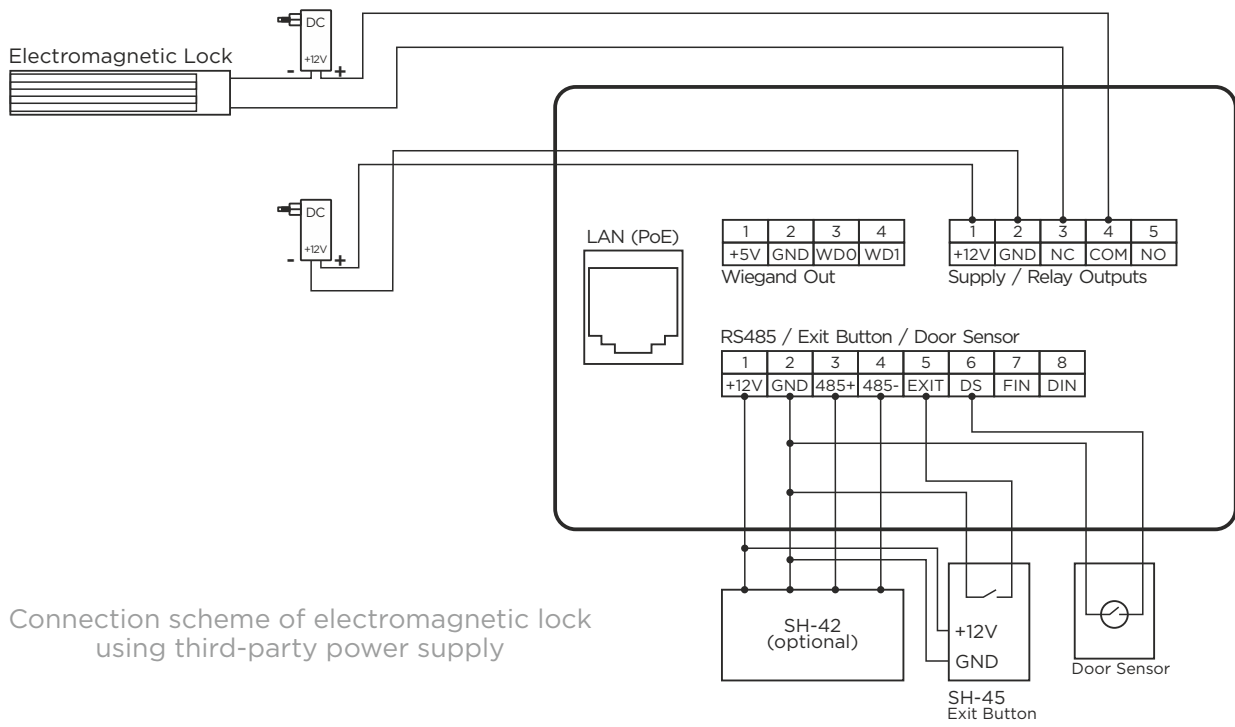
DC
+12V
- +

Electromagnetic Lock

DC
+12V
- +

LAN (PoE)

| 1 | 2 | 3 | 4 |
|---|---|---|---|
| +5V | GND | WD0 | WD1 |

Wiegand Out

| 1 | 2 | 3 | 4 | 5 |
|---|---|---|---|---|
| +12V | GND | NC | COM | NO |

Supply / Relay Outputs

RS485 / Exit Button / Door Sensor

| 1 | 2 | 3 | 4 | 5 | 6 | 7 | 8 |
|---|---|---|---|---|---|---|---|
| +12V | GND | 485+ | 485- | EXIT | DS | FIN | DIN |

SH-42 (optional)

+12V
GND

SH-45
Exit Button

Door Sensor

Connection scheme of electromagnetic lock using third-party power supply